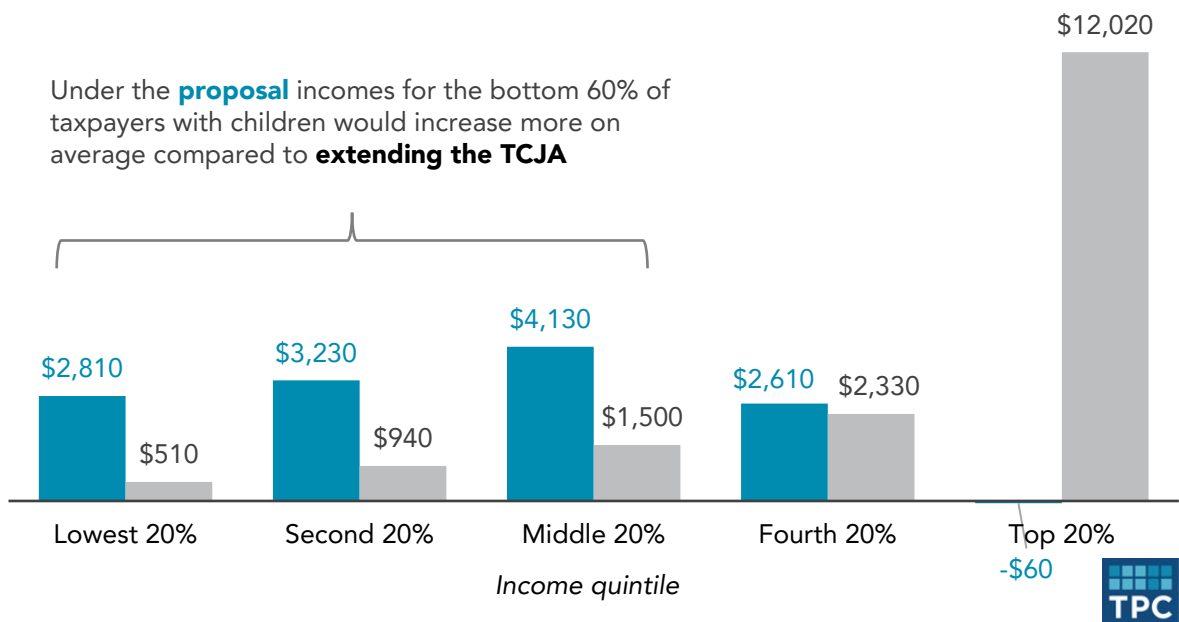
Under the **proposal** incomes for the bottom 60% of taxpayers with children would increase more on average compared to **extending the TCJA**

$12,020

$2,810

$510

$3,230

$940

$4,130

$1,500

$2,610

$2,330

Lowest 20%

Second 20%

Middle 20%

Fourth 20%

Top 20%

-$60

Income quintile

TPC